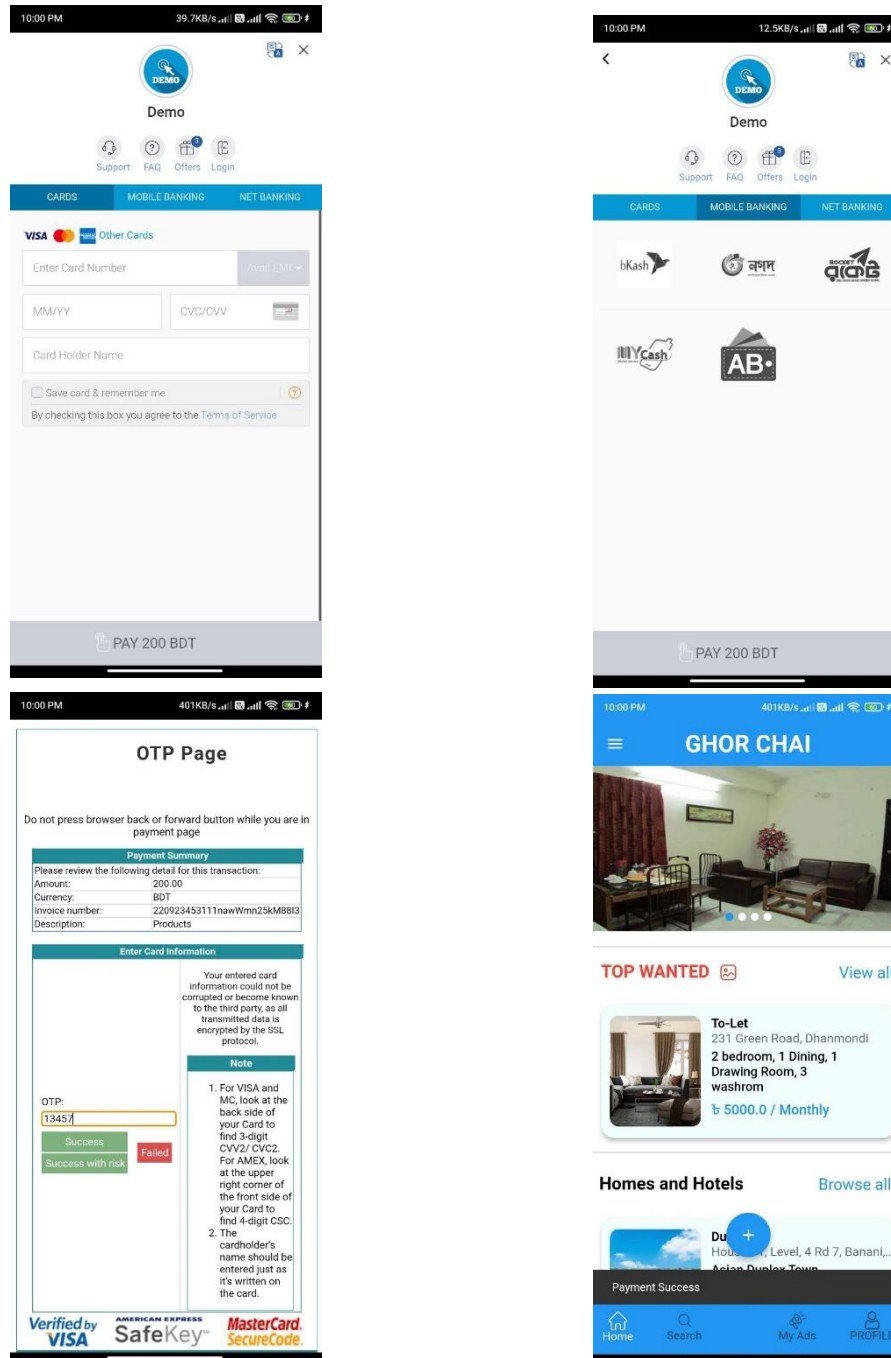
10:00 PM 39.7KB/s

DEMO
Demo
Support FAQ Offers Login

CARDS MOBILE BANKING NET BANKING

VISA Other Cards

Enter Card Number Avail EMI

MM/YY CVC/CVV

Card Holder Name

Save card & remember me

By checking this box you agree to the Terms of Service

PAY 200 BDT

10:00 PM 12.5KB/s

DEMO
Demo
Support FAQ Offers Login

CARDS MOBILE BANKING NET BANKING

bKash নগদ রকেট
MYCash AB

PAY 200 BDT

10:00 PM 401KB/s

OTP Page

Do not press browser back or forward button while you are in payment page

| Payment Summary | |
|---|---|
| Please review the following detail for this transaction: | |
| Amount: | 200.00 |
| Currency: | BDT |
| Invoice number: | 220923453111nawWmn25kM88I3 |
| Description: | Products |

Enter Card Information

Your entered card information could not be corrupted or become known to the third party, as all transmitted data is encrypted by the SSL protocol.

Note

1. For VISA and MC, look at the back side of your Card to find 3-digit CVV2/ CVC2. For AMEX, look at the upper right corner of the front side of your Card to find 4-digit CSC.
2. The cardholder's name should be entered just as it's written on the card.

OTP:
13457

Success
Success with risk
Failed

Verified by VISA AMERICAN EXPRESS SafeKey MasterCard. SecureCode.

10:00 PM 401KB/s

GHOR CHAI

TOP WANTED View all

To-Let
231 Green Road, Dhanmondi
2 bedroom, 1 Dining, 1 Drawing Room, 3 washrom
৳ 5000.0 / Monthly

Homes and Hotels Browse all

Du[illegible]
Hou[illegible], Level, 4 Rd 7, Banani,...
Asian Duplex Town

Payment Success

Home Search My Ads PROFILE